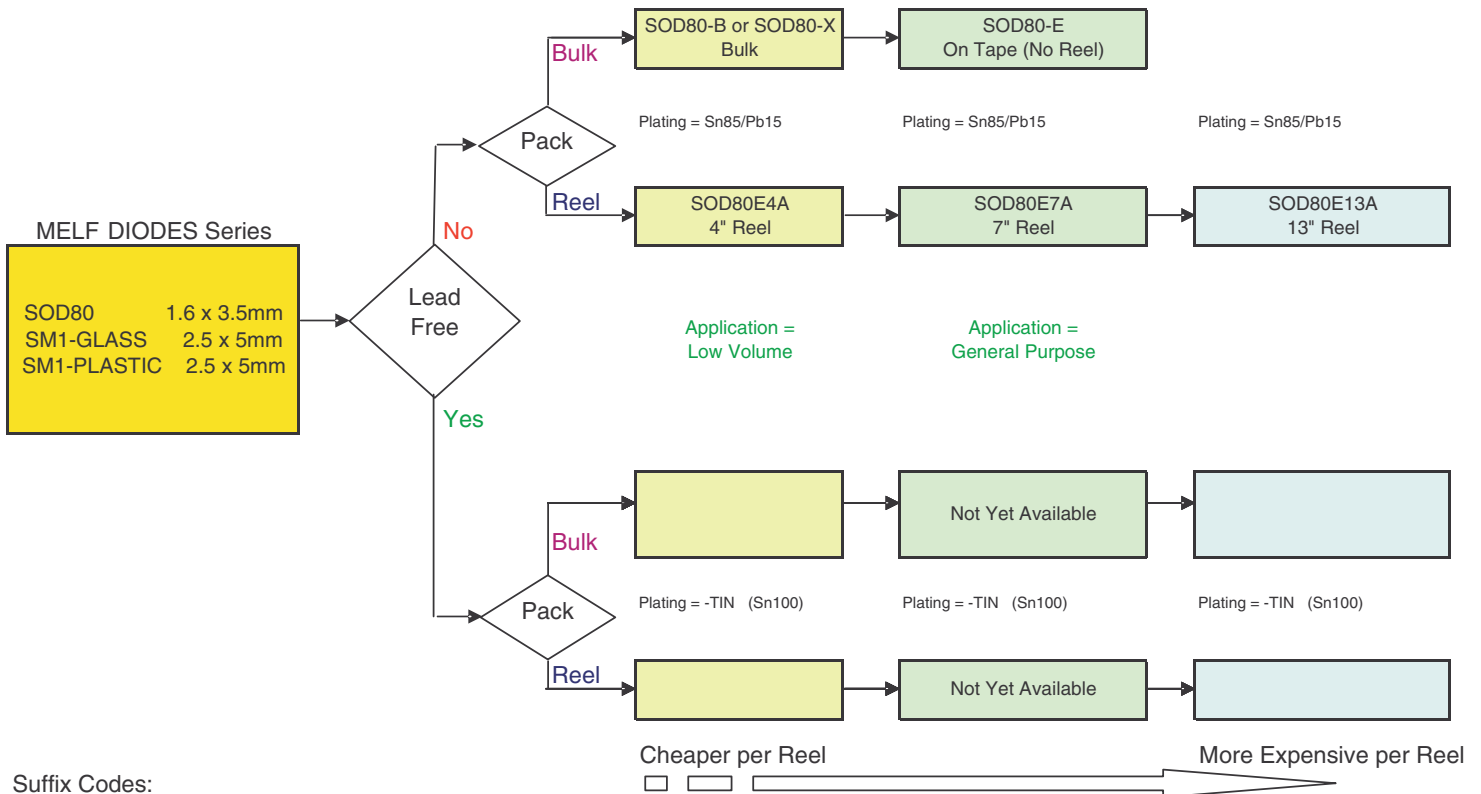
MELF DIODES Series

SOD80 1.6 x 3.5mm
SM1-GLASS 2.5 x 5mm
SM1-PLASTIC 2.5 x 5mm

Lead Free

No

Pack

Bulk

SOD80-B or SOD80-X
Bulk

SOD80-E
On Tape (No Reel)

Plating = Sn85/Pb15

Plating = Sn85/Pb15

Plating = Sn85/Pb15

Reel

SOD80E4A
4" Reel

SOD80E7A
7" Reel

SOD80E13A
13" Reel

Application =
Low Volume

Application =
General Purpose

Yes

Pack

Bulk

Not Yet Available

Plating = -TIN (Sn100)

Plating = -TIN (Sn100)

Plating = -TIN (Sn100)

Reel

Not Yet Available

Cheaper per Reel

More Expensive per Reel

Suffix Codes: